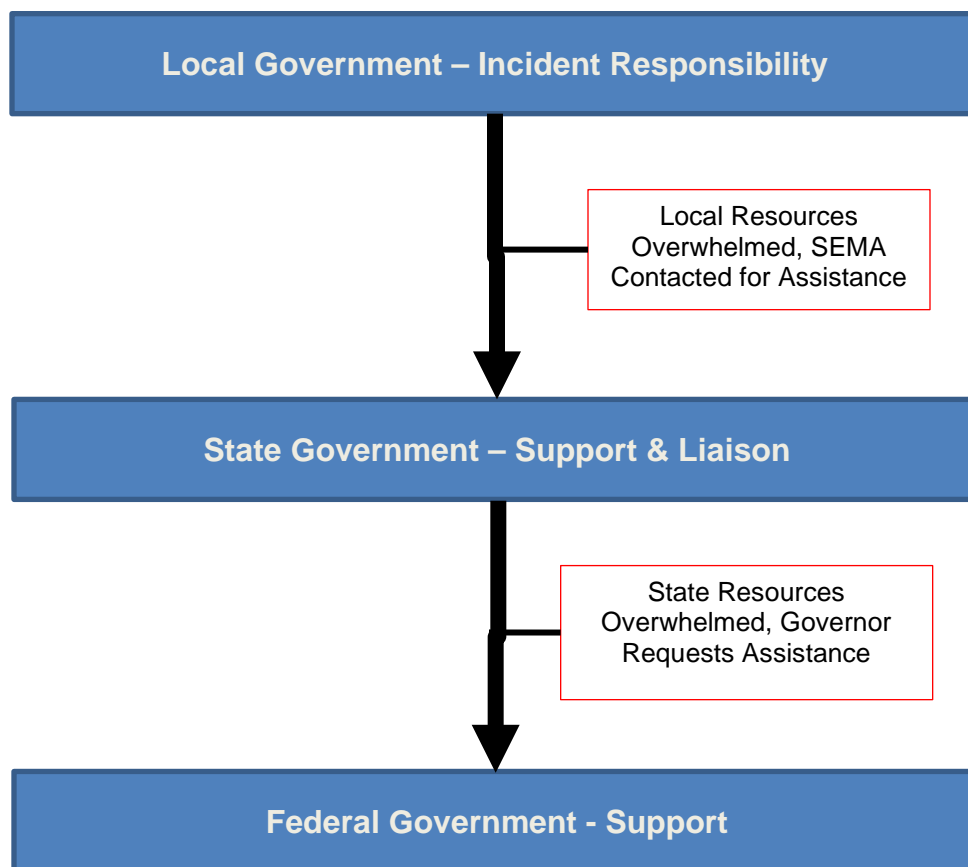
Local Government – Incident Responsibility

Local Resources Overwhelmed, SEMA Contacted for Assistance

State Government – Support & Liaison

State Resources Overwhelmed, Governor Requests Assistance

Federal Government - Support